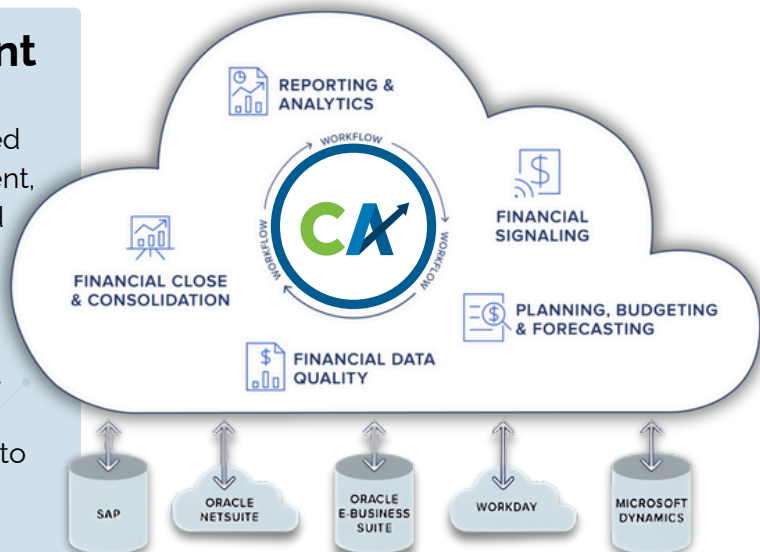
nt

ed
ent,
l

to

REPORTING & ANALYTICS

WORKFLOW

WORKFLOW

WORKFLOW

CA

FINANCIAL SIGNALING

FINANCIAL CLOSE & CONSOLIDATION

PLANNING, BUDGETING & FORECASTING

FINANCIAL DATA QUALITY

SAP

ORACLE NETSUITE

ORACLE E-BUSINESS SUITE

WORKDAY

MICROSOFT DYNAMICS